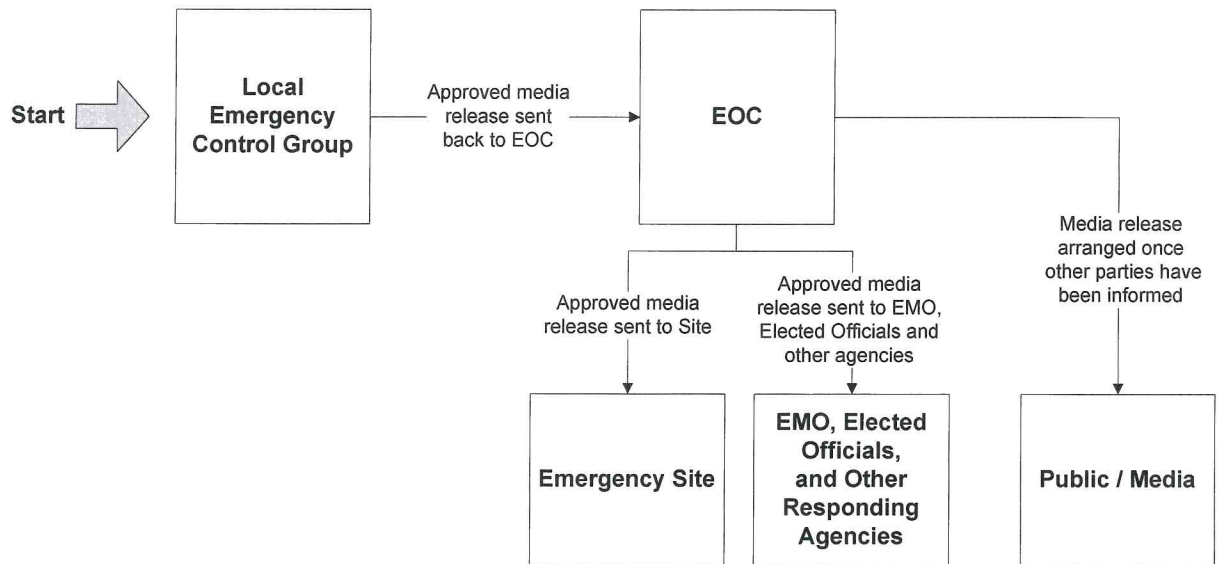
Start

Local Emergency Control Group

Approved media release sent back to EOC

EOC

Media release arranged once other parties have been informed

Approved media release sent to Site

Approved media release sent to EMO, Elected Officials and other agencies

Emergency Site

EMO, Elected Officials, and Other Responding Agencies

Public / Media